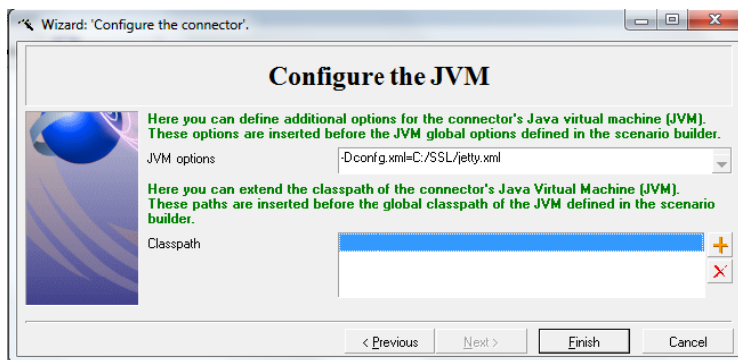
Wizard: 'Configure the connector'.

Configure the JVM

Here you can define additional options for the connector's Java virtual machine (JVM). These options are inserted before the JVM global options defined in the scenario builder.

JVM options

-Dconfg.xml=C:/SSL/jetty.xml

Here you can extend the classpath of the connector's Java Virtual Machine (JVM). These paths are inserted before the global classpath of the JVM defined in the scenario builder.

Classpath

< Previous

Next >

Finish

Cancel